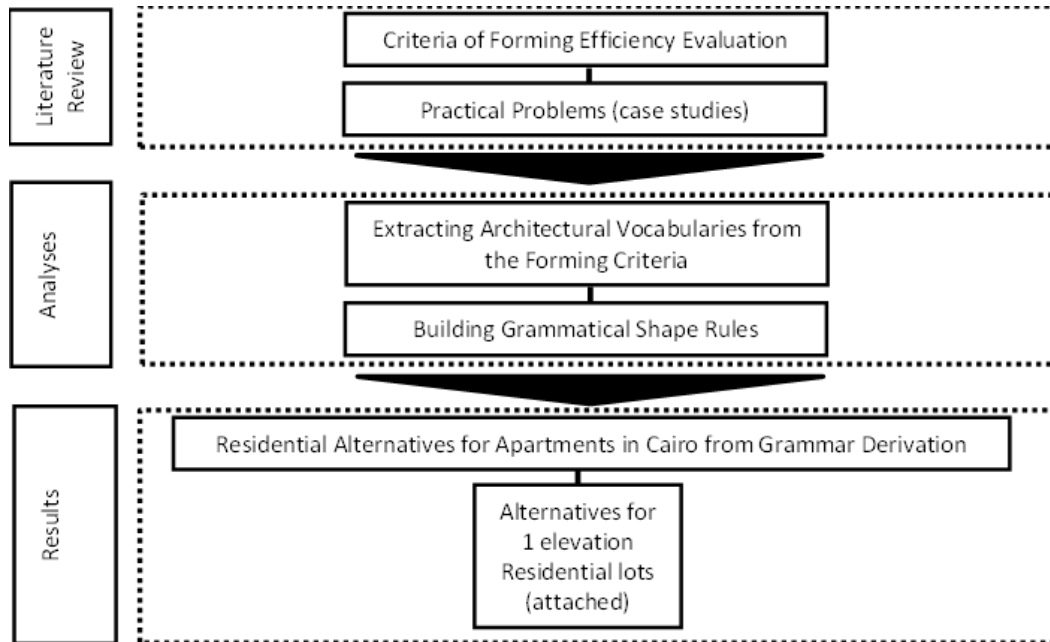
Literature Review

Criteria of Forming Efficiency Evaluation

Practical Problems (case studies)

Analyses

Extracting Architectural Vocabularies from the Forming Criteria

Building Grammatical Shape Rules

Results

Residential Alternatives for Apartments in Cairo from Grammar Derivation

Alternatives for 1 elevation Residential lots (attached)